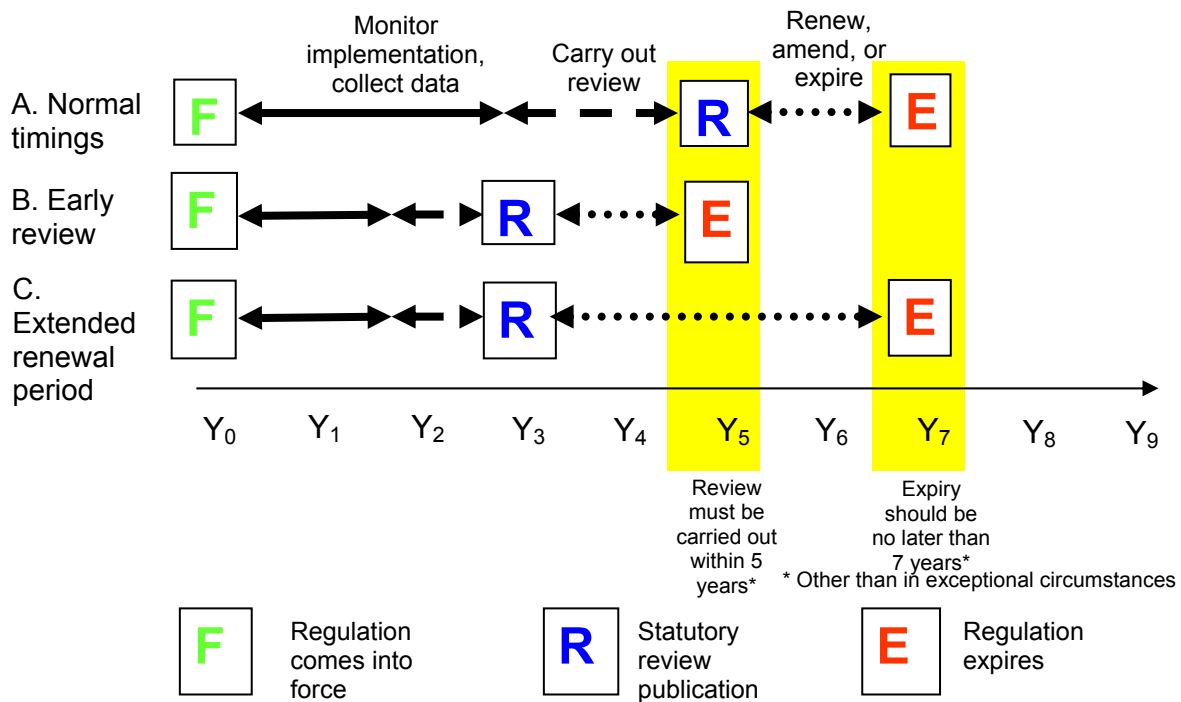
Monitor implementation, collect data

Carry out review

Renew, amend, or expire

A. Normal timings

F

R

E

B. Early review

F

R

E

C. Extended renewal period

F

R

E

$Y_0$ $Y_1$ $Y_2$ $Y_3$ $Y_4$ $Y_5$ $Y_6$ $Y_7$ $Y_8$ $Y_9$

Review must be carried out within 5 years*

Expiry should be no later than 7 years*

* Other than in exceptional circumstances

F Regulation comes into force

R Statutory review publication

E Regulation expires